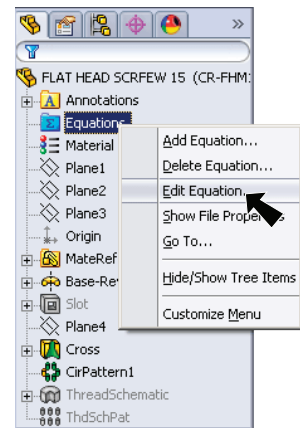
»

FLAT HEAD SCRFEW 15 (CR-FHM:

Annotations

Equations

Material

Plane1

Plane2

Plane3

Origin

MateRef

Base-Rev

Slot

Plane4

Cross

CirPattern1

ThreadSchematic

ThdSchPat

Add Equation...

Delete Equation...

Edit Equation...

Show File Propert

Go To...

Hide/Show Tree Items

Customize Menu